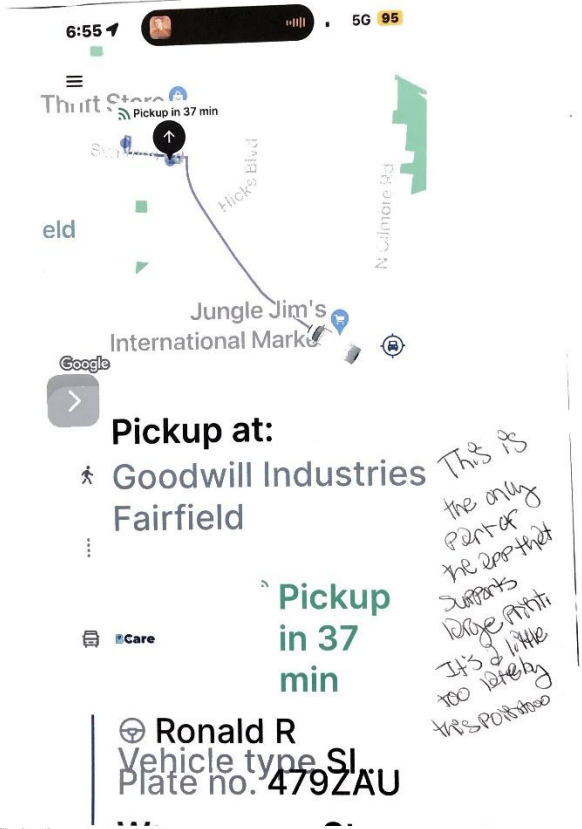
6:55 5G 95

Thrift Store

Pickup in 37 min

Hicks Blvd

N Gilmore Rd

eld

Jungle Jim's International Market

Google

Pickup at:
Goodwill Industries Fairfield

Pickup in 37 min

Care

Ronald R
Vehicle type SI...
Plate no. 479ZAU

This is the only part of the app that supports large print. It's a little too late by this point